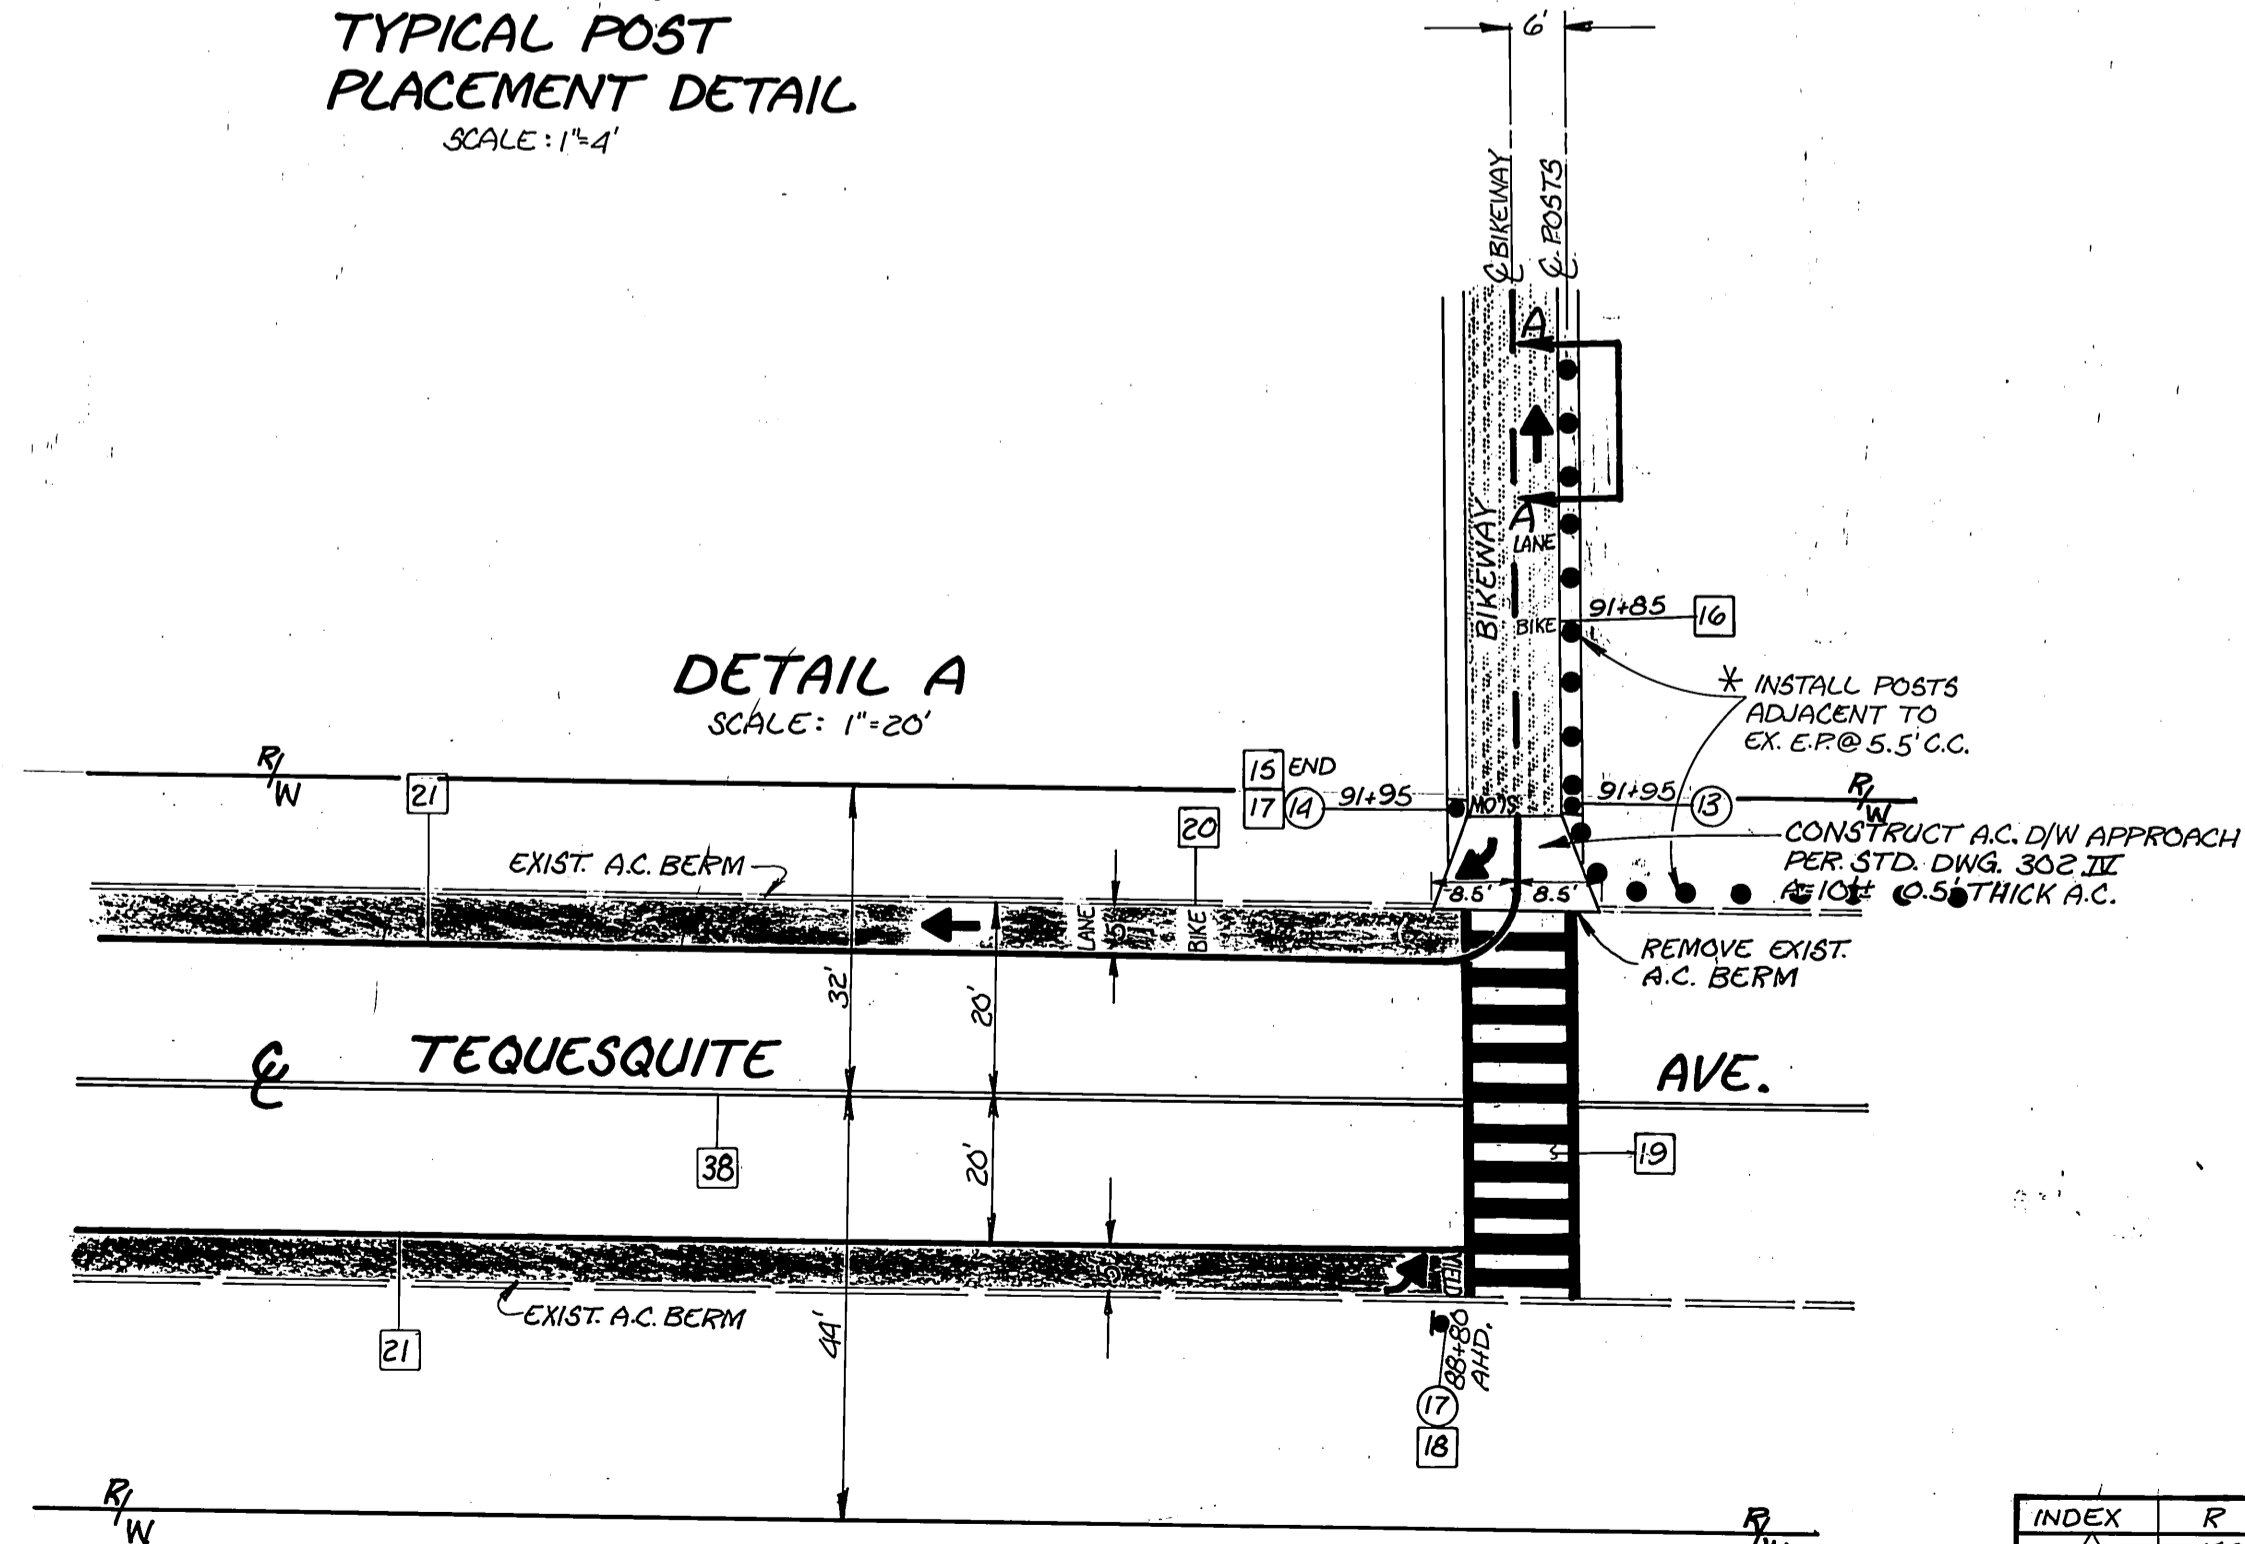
TYPICAL POST PLACEMENT DETAIL
SCALE: 1"=4'

6'

℄ BIKEWAY
℄ POSTS

A
A

BIKEWAY
LANE
BIKE

91+85
16

DETAIL A
SCALE: 1"=20'

* INSTALL POSTS ADJACENT TO EX. E.P.@ 5.5' C.C.

R/W
21
15 END
17 (14) 91+95
STOP
91+95 (13)
R/W

20
-CONSTRUCT A.C. D/W APPROACH PER STD. DWG. 302 IV
A=10± 0.5' THICK A.C.

EXIST. A.C. BERM
8.5'
8.5'
LANE
BIKE

REMOVE EXIST. A.C. BERM

32'
20'

℄ TEQUESQUITE
AVE.

38
19
20'

YIELD
EXIST. A.C. BERM
21
44'
88+80 AHD.
(17)
18

R/W
R/W

| INDEX | R |
|---|---|